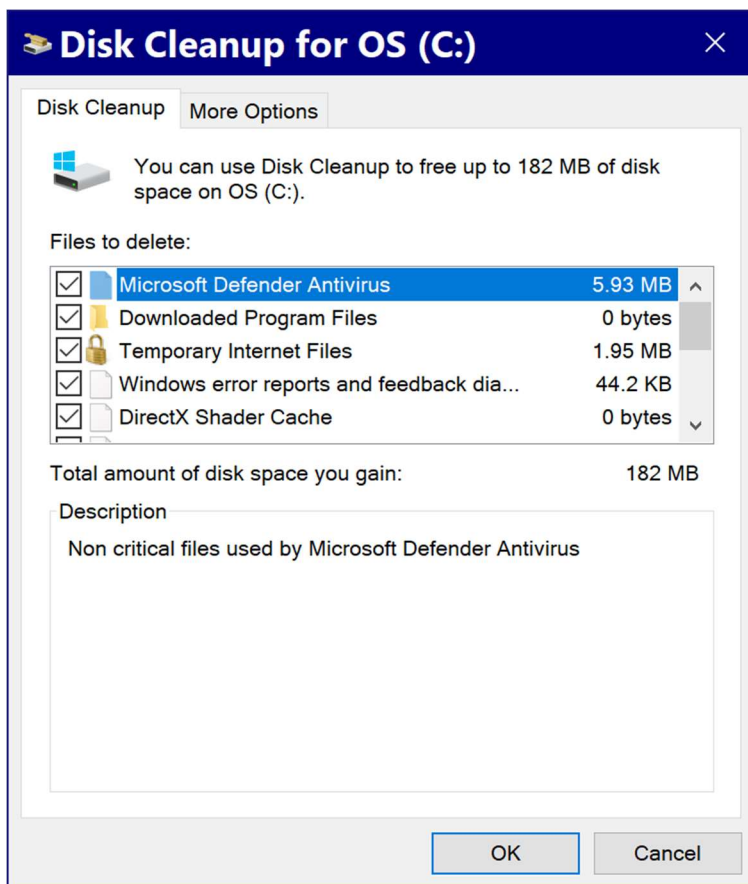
Disk Cleanup for OS (C:)

Disk Cleanup More Options

You can use Disk Cleanup to free up to 182 MB of disk space on OS (C:).

Files to delete:

| | | |
|---|---|---|
| ☑ | Microsoft Defender Antivirus | 5.93 MB |
| ☑ | Downloaded Program Files | 0 bytes |
| ☑ | Temporary Internet Files | 1.95 MB |
| ☑ | Windows error reports and feedback dia... | 44.2 KB |
| ☑ | DirectX Shader Cache | 0 bytes |

Total amount of disk space you gain: 182 MB

Description

Non critical files used by Microsoft Defender Antivirus

OK Cancel